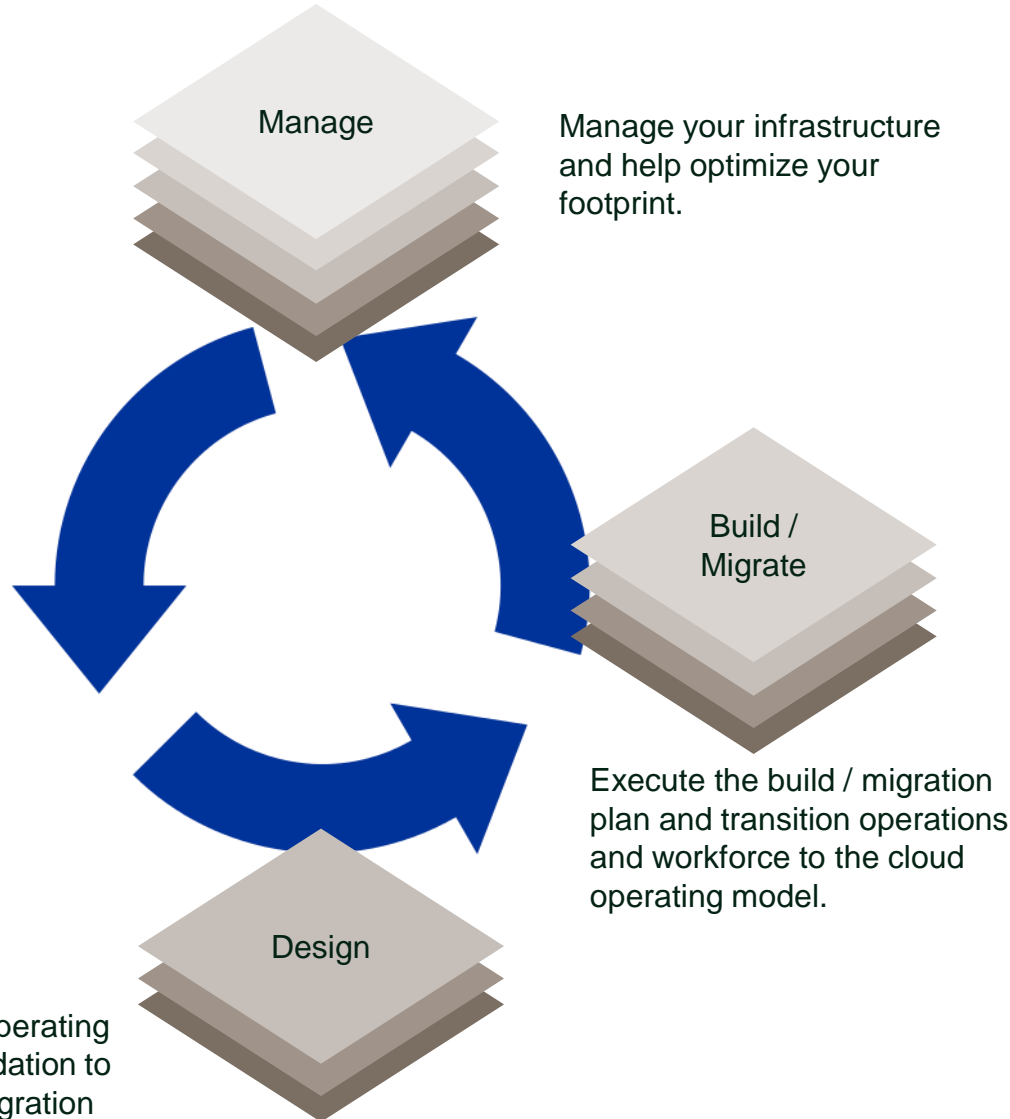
Manage

Manage your infrastructure and help optimize your footprint.

Build / Migrate

Execute the build / migration plan and transition operations and workforce to the cloud operating model.

Design

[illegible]perating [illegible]dation to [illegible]gration